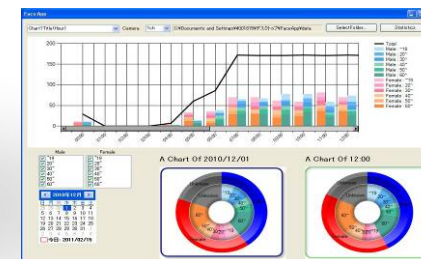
FaceApp

ChartTitleView1 Camera Sub C:\Documents and Settings\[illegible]\FaceAppData Select Folder Statistics

200
150
100
50
0

Total
Male : "19
Male : 20"
Male : 30"
Male : 40"
Male : 50"
Male : 60"
Female : "19
Female : 20"
Female : 30"
Female : 40"
Female : 50"
Female : 60"

Male
"19
20"
30"
40"
50"
60"

Female
"19
20"
30"
40"
50"
60"

2010年12月

今日: 2011/02/16

A Chart Of 2010/12/01

A Chart Of 12:00